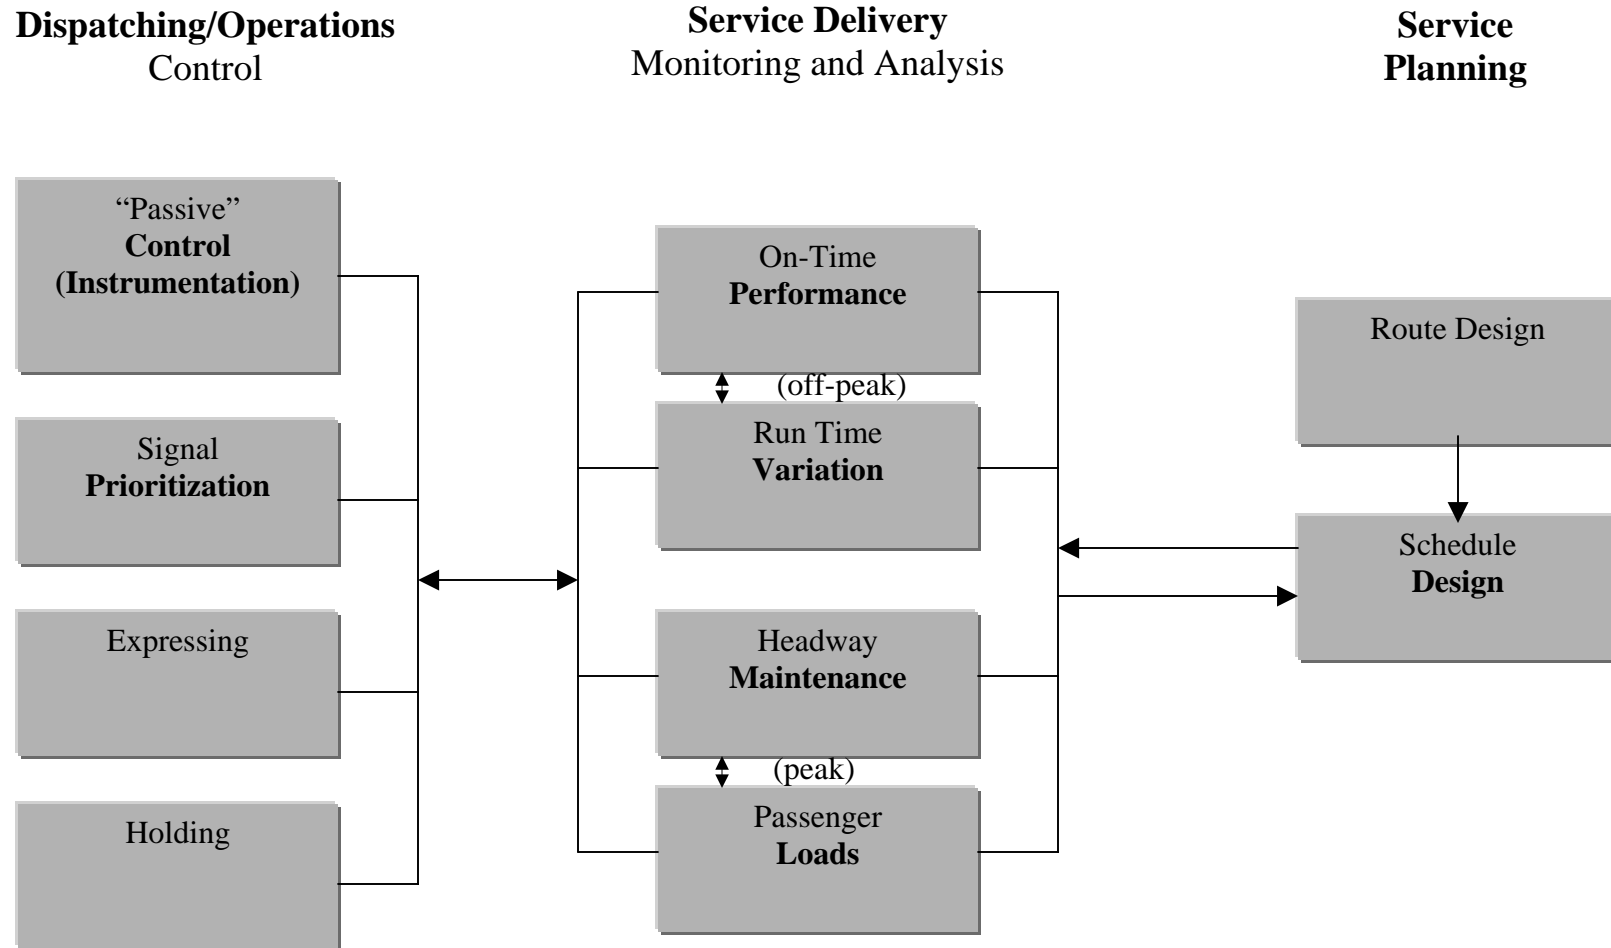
**Dispatching/Operations**
Control

**Service Delivery**
Monitoring and Analysis

**Service Planning**

"Passive"
**Control**
**(Instrumentation)**

Signal
**Prioritization**

Expressing

Holding

On-Time
**Performance**

(off-peak)

Run Time
**Variation**

Headway
**Maintenance**

(peak)

Passenger
**Loads**

Route Design

Schedule
**Design**